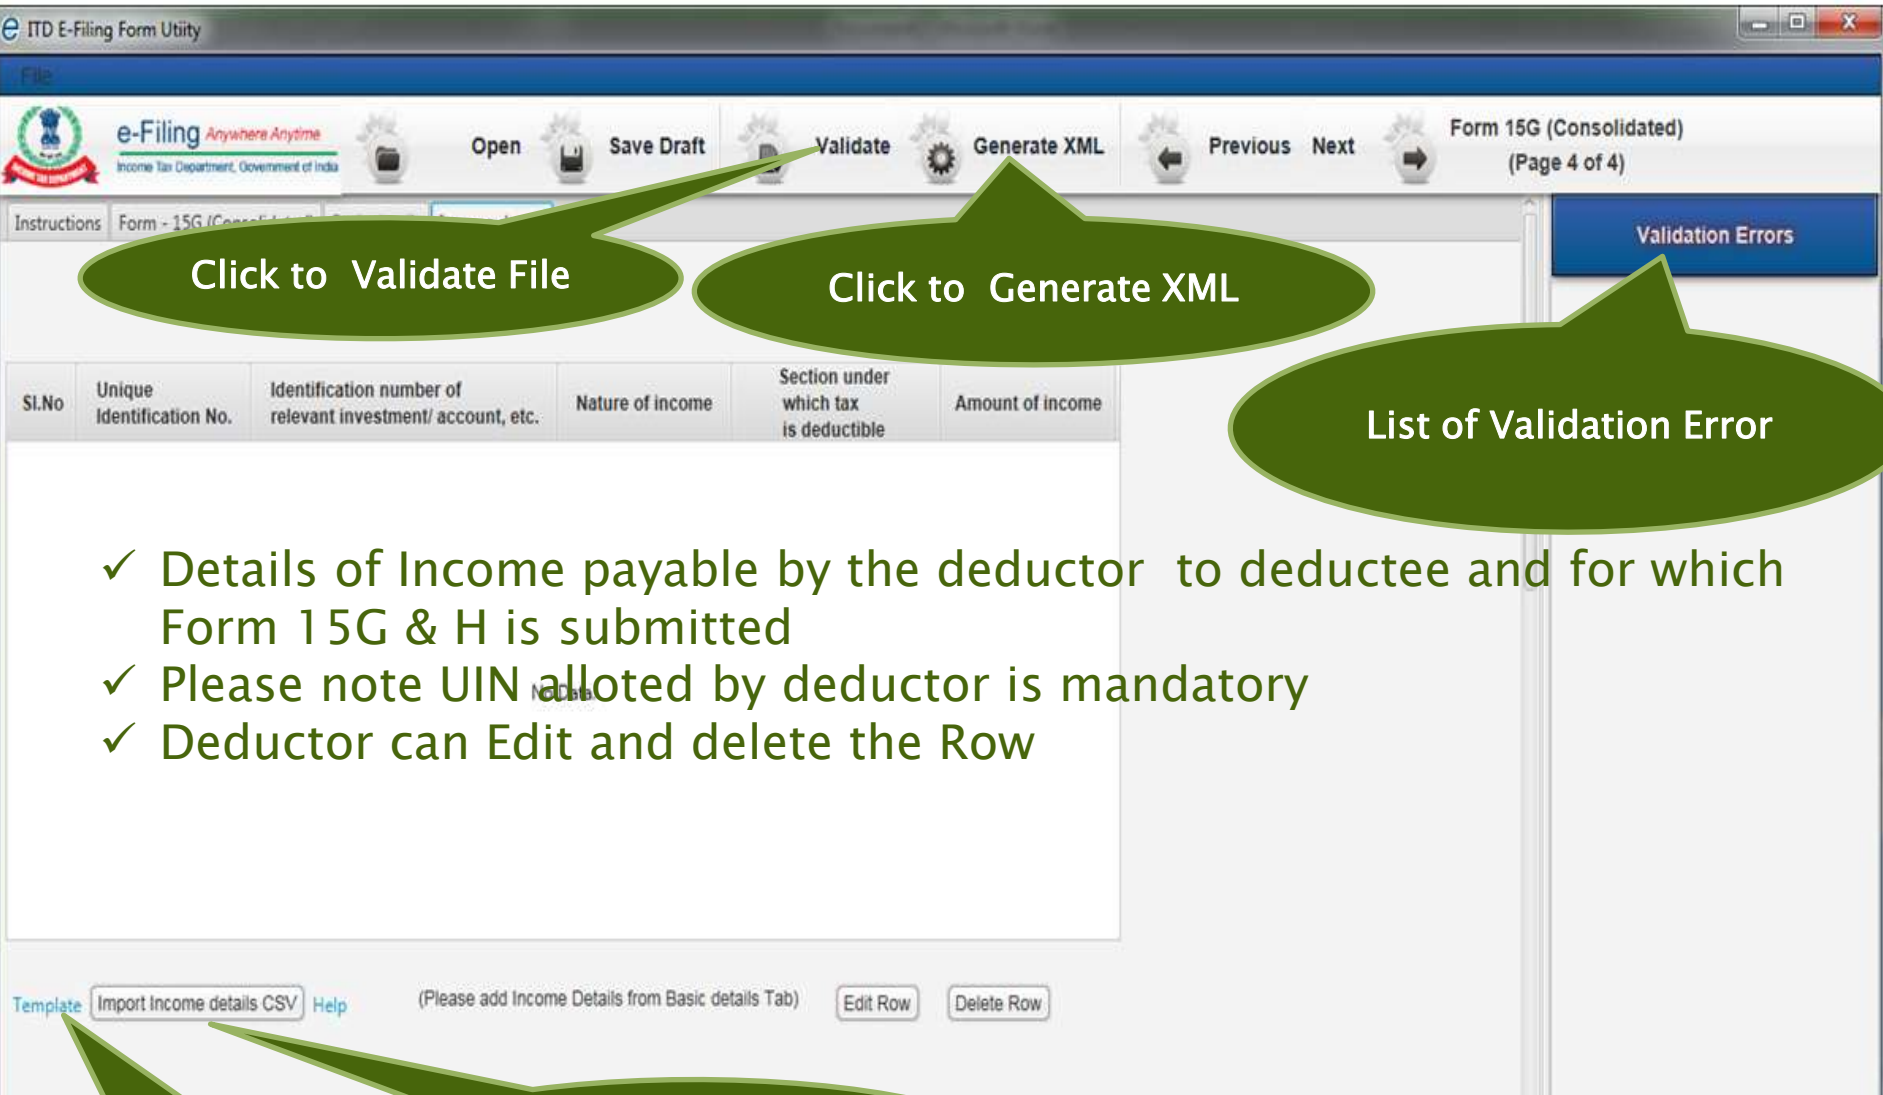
ITD E-Filing Form Utiity

File

e-Filing Anywhere Anytime
Income Tax Department, Government of India

Open Save Draft Validate Generate XML Previous Next

Form 15G (Consolidated)
(Page 4 of 4)

Instructions Form - 15G (Conso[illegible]

Validation Errors

Click to Validate File

Click to Generate XML

List of Validation Error

| Sl.No | Unique Identification No. | Identification number of relevant investment/ account, etc. | Nature of income | Section under which tax is deductible | Amount of income |
|---|---|---|---|---|---|

✓ Details of Income payable by the deductor to deductee and for which Form 15G & H is submitted
✓ Please note UIN alloted by deductor is mandatory
✓ Deductor can Edit and delete the Row

No Data

Template Import Income details CSV Help (Please add Income Details from Basic details Tab) Edit Row Delete Row